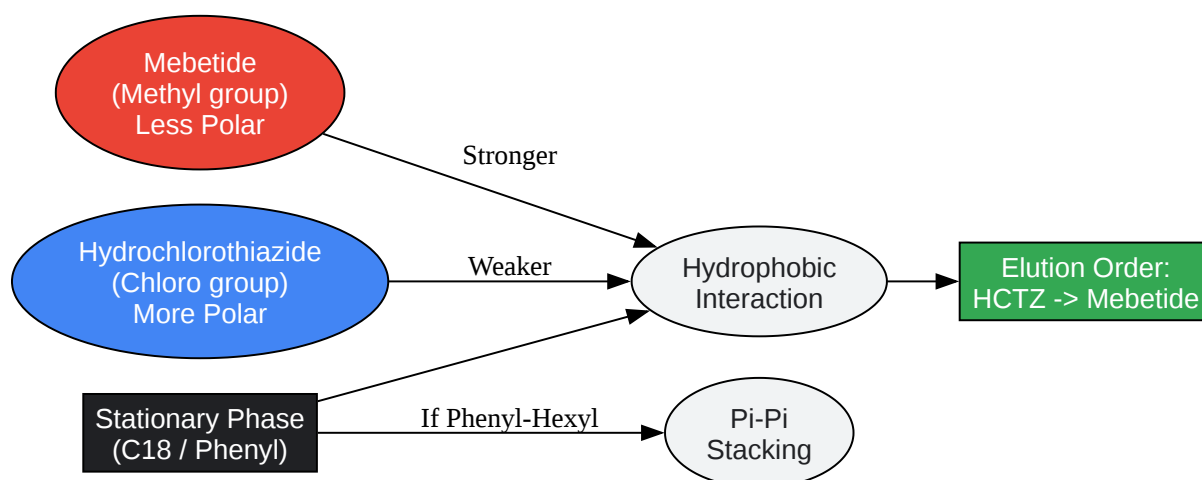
Mebetide
(Methyl group)
Less Polar

Stronger

Hydrochlorothiazide
(Chloro group)
More Polar

Weaker

Hydrophobic
Interaction

Elution Order:
HCTZ -> Mebetide

Stationary Phase
(C18 / Phenyl)

If Phenyl-Hexyl

Pi-Pi
Stacking